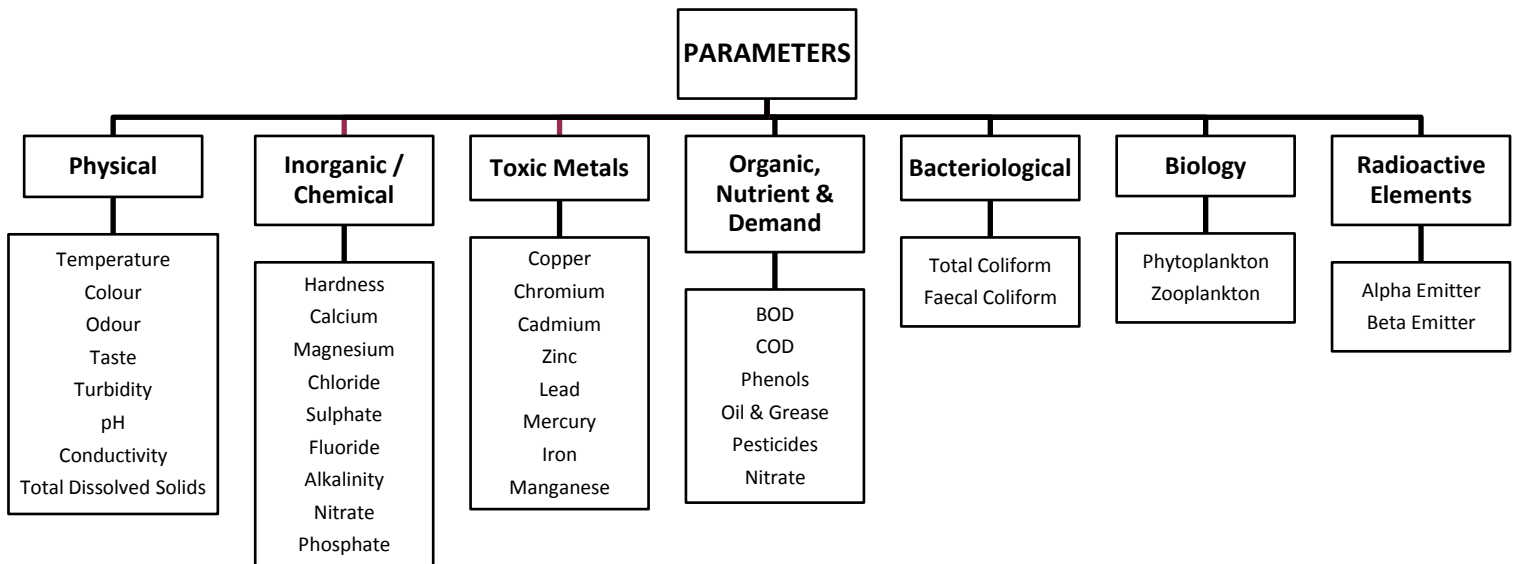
PARAMETERS

Physical

Temperature
Colour
Odour
Taste
Turbidity
pH
Conductivity
Total Dissolved Solids

Inorganic / Chemical

Hardness
Calcium
Magnesium
Chloride
Sulphate
Fluoride
Alkalinity
Nitrate
Phosphate

Toxic Metals

Copper
Chromium
Cadmium
Zinc
Lead
Mercury
Iron
Manganese

Organic, Nutrient & Demand

BOD
COD
Phenols
Oil & Grease
Pesticides
Nitrate

Bacteriological

Total Coliform
Faecal Coliform

Biology

Phytoplankton
Zooplankton

Radioactive Elements

Alpha Emitter
Beta Emitter